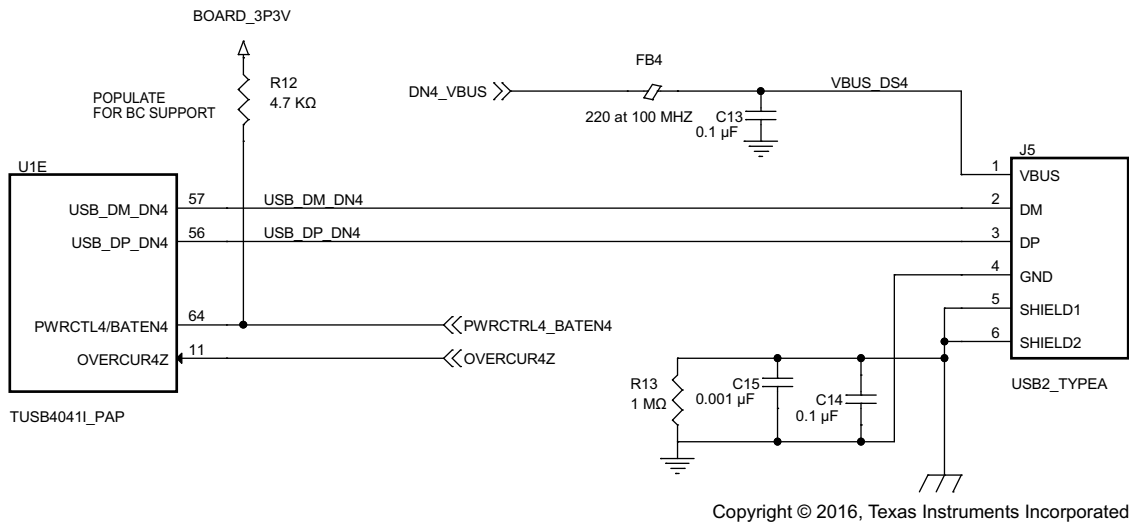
BOARD_3P3V

R12
4.7 KΩ

POPULATE
FOR BC SUPPORT

FB4

DN4_VBUS

220 at 100 MHZ

C13
0.1 µF

VBUS_DS4

J5

U1E

1 VBUS
2 DM
3 DP
4 GND
5 SHIELD1
6 SHIELD2

USB_DM_DN4 57 USB_DM_DN4
USB_DP_DN4 56 USB_DP_DN4

PWRCTL4/BATEN4 64
PWRCTRL4_BATEN4

OVERCUR4Z 11
OVERCUR4Z

R13
1 MΩ

C15
0.001 µF

C14
0.1 µF

USB2_TYPEA

TUSB4041I_PAP

Copyright © 2016, Texas Instruments Incorporated